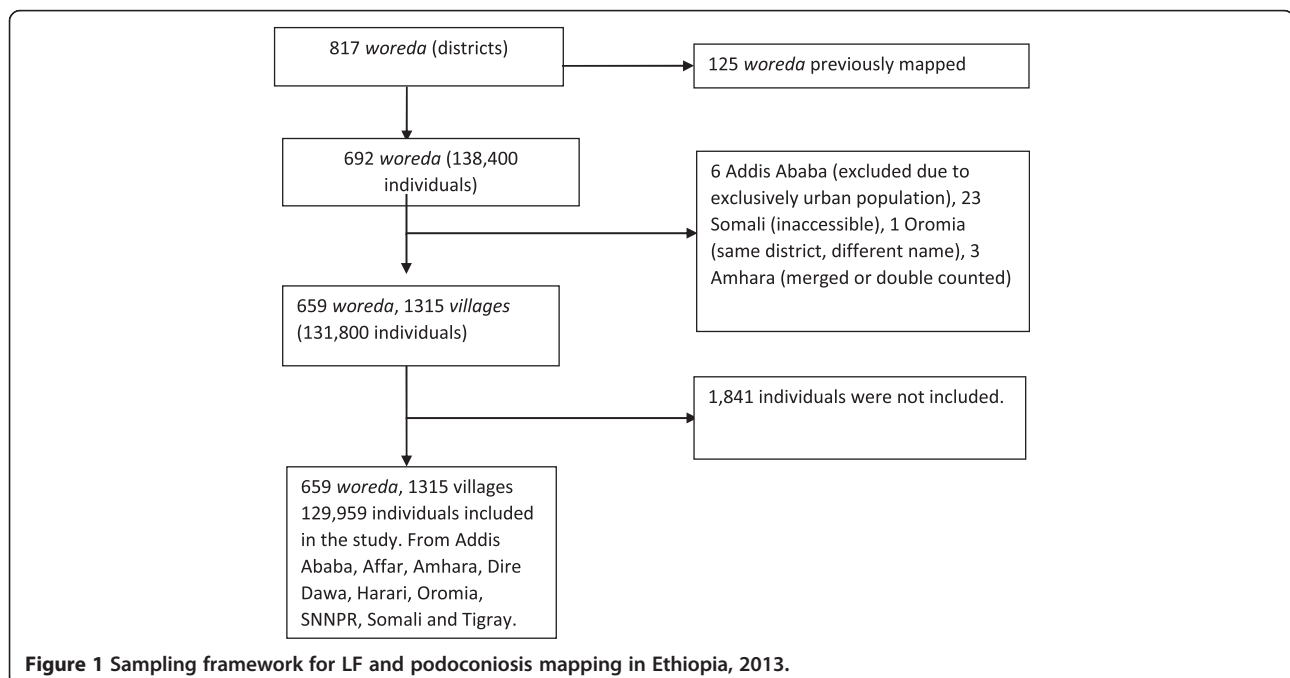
817 *woreda* (districts)

125 *woreda* previously mapped

692 *woreda* (138,400 individuals)

6 Addis Ababa (excluded due to exclusively urban population), 23 Somali (inaccessible), 1 Oromia (same district, different name), 3 Amhara (merged or double counted)

659 *woreda*, 1315 *villages* (131,800 individuals)

1,841 individuals were not included.

659 *woreda*, 1315 villages 129,959 individuals included in the study. From Addis Ababa, Affar, Amhara, Dire Dawa, Harari, Oromia, SNNPR, Somali and Tigray.

**Figure 1 Sampling framework for LF and podoconiosis mapping in Ethiopia, 2013.**